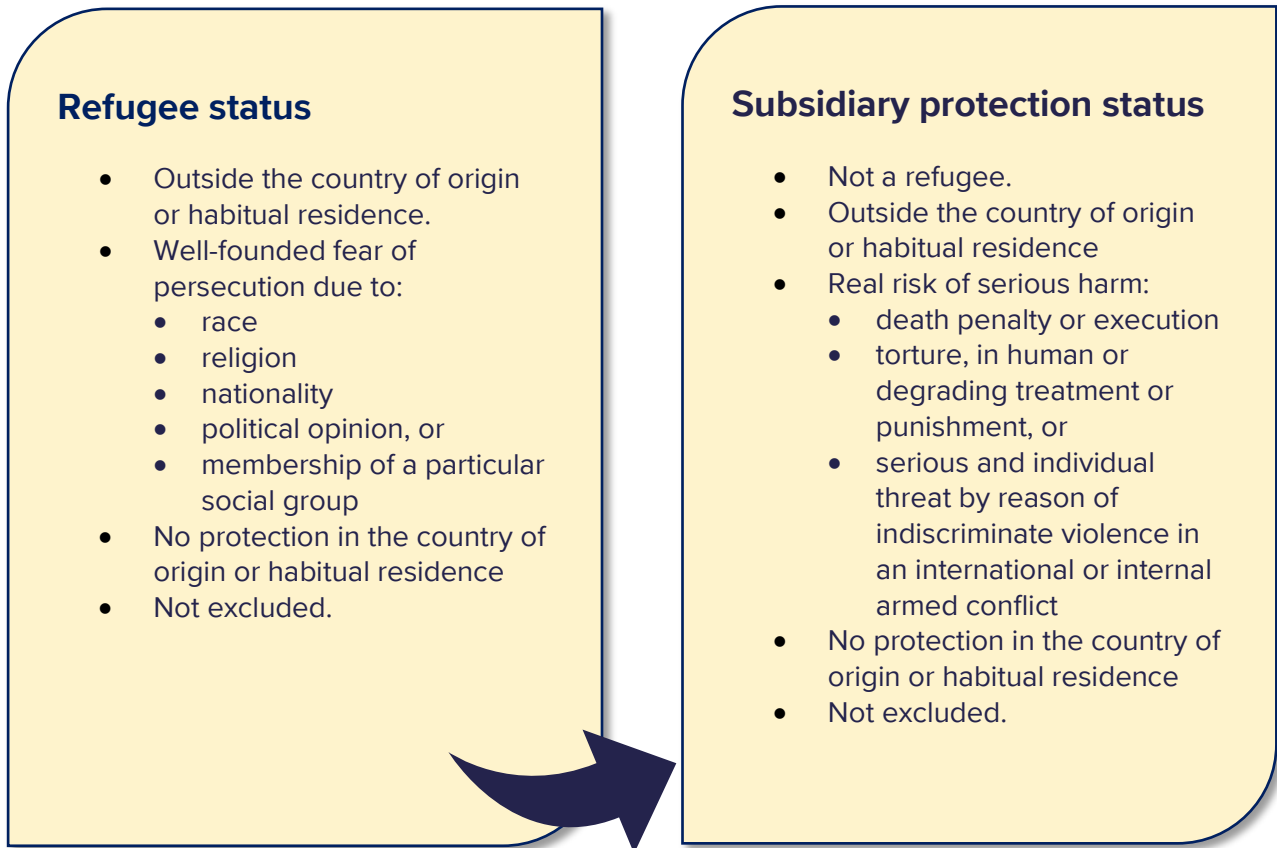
Refugee status

- Outside the country of origin or habitual residence.
- Well-founded fear of persecution due to:
  - race
  - religion
  - nationality
  - political opinion, or
  - membership of a particular social group
- No protection in the country of origin or habitual residence
- Not excluded.

Subsidiary protection status

- Not a refugee.
- Outside the country of origin or habitual residence
- Real risk of serious harm:
  - death penalty or execution
  - torture, in human or degrading treatment or punishment, or
  - serious and individual threat by reason of indiscriminate violence in an international or internal armed conflict
- No protection in the country of origin or habitual residence
- Not excluded.